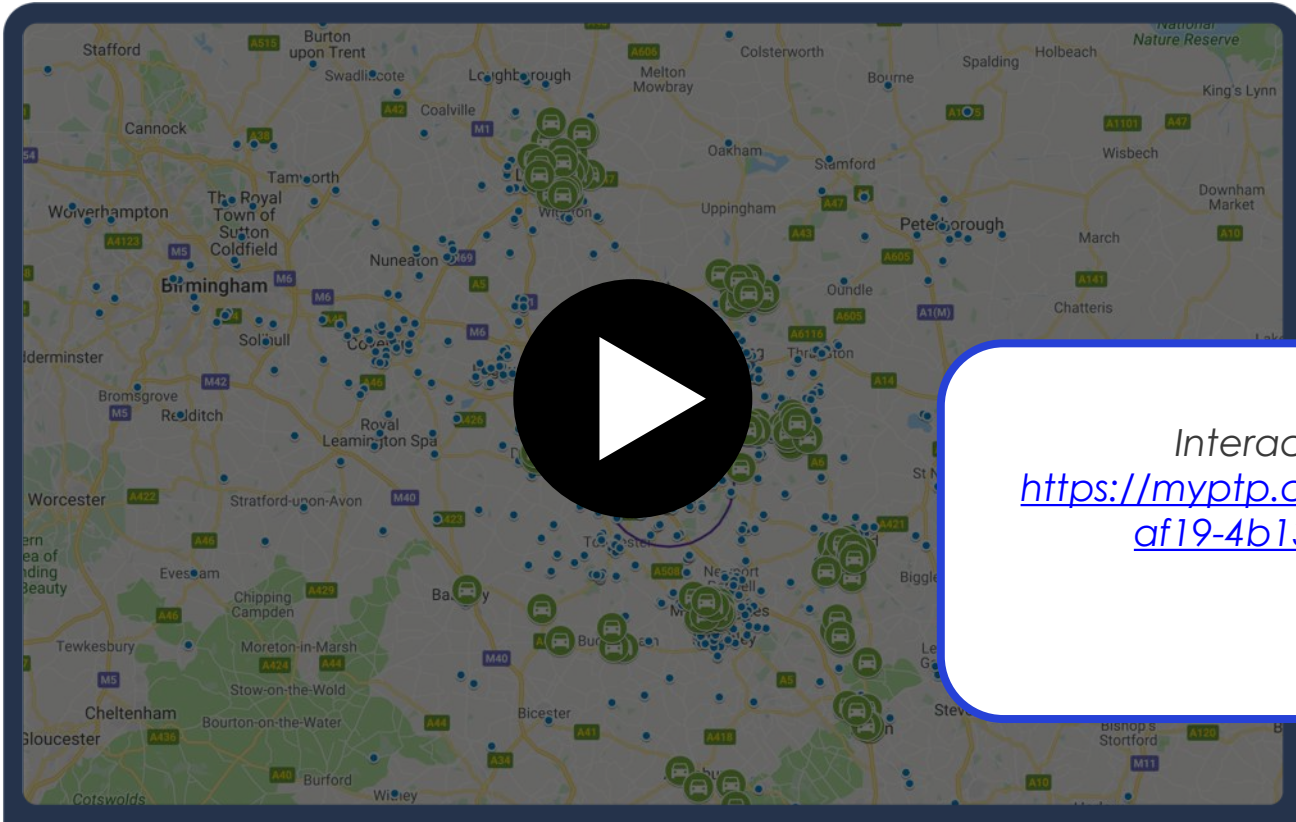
Stafford
Burton upon Trent
A515
Swadlincote
Loughborough
A606
Melton Mowbray
Colsterworth
Bourne
Spalding
Holbeach
National Nature Reserve
King's Lynn
Cannock
A38
A42
Coalville
M1
A1101
A47
Wisbech
Tamworth
Oakham
Stamford
A47
The Royal Town of Sutton Coldfield
Wolverhampton
A4123
M5
Uppingham
A43
Peterborough
Downham Market
A10
Nuneaton
M69
March
Birmingham
M6
A5
A605
Oundle
A141
M6
A1(M)
Chatteris
Solihull
Coventry
M6
A6116
Thrapston
Kidderminster
A46
M42
A14
Bromsgrove
M5
Redditch
Royal Leamington Spa
A426
Interac
https://myptp.c
af19-4b1
St N
Worcester
A422
Stratford-upon-Avon
M40
A423
A6
A421
A46
Towcester
Evesham
Chipping Campden
A429
Banbury
A508
Newport Pagnell
Biggle
A46
Tewkesbury
Moreton-in-Marsh
A424
A44
M40
Buckingham
M5
Stow-on-the-Wold
A5
Cheltenham
Bourton-on-the-Water
A44
Bicester
Steve
Gloucester
A436
A41
A418
Bishop's Stortford
A120
A40
Burford
A34
M11
Cotswolds
Witney
A10